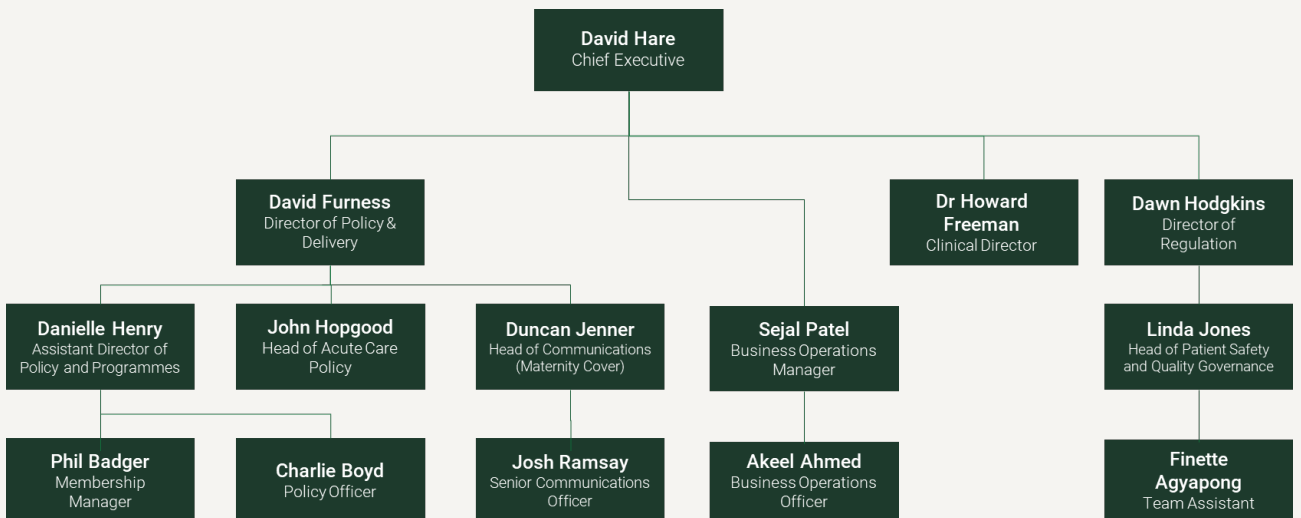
David Hare
Chief Executive

David Furness
Director of Policy & Delivery

Dr Howard Freeman
Clinical Director

Dawn Hodgkins
Director of Regulation

Danielle Henry
Assistant Director of Policy and Programmes

John Hopgood
Head of Acute Care Policy

Duncan Jenner
Head of Communications (Maternity Cover)

Sejal Patel
Business Operations Manager

Linda Jones
Head of Patient Safety and Quality Governance

Phil Badger
Membership Manager

Charlie Boyd
Policy Officer

Josh Ramsay
Senior Communications Officer

Akeel Ahmed
Business Operations Officer

Finette Agyapong
Team Assistant